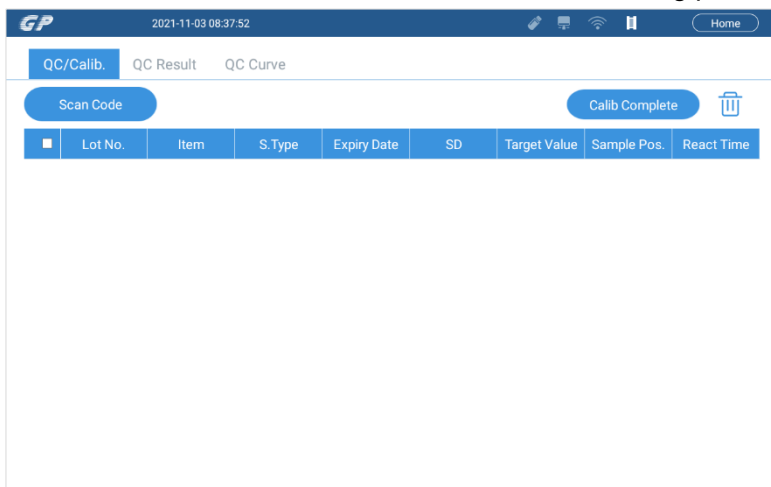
GP 2021-11-03 08:37:52 Home

QC/Calib. QC Result QC Curve

Scan Code

Calib Complete

| | Lot No. | Item | S.Type | Expiry Date | SD | Target Value | Sample Pos. | React Time |
|---|---|---|---|---|---|---|---|---|